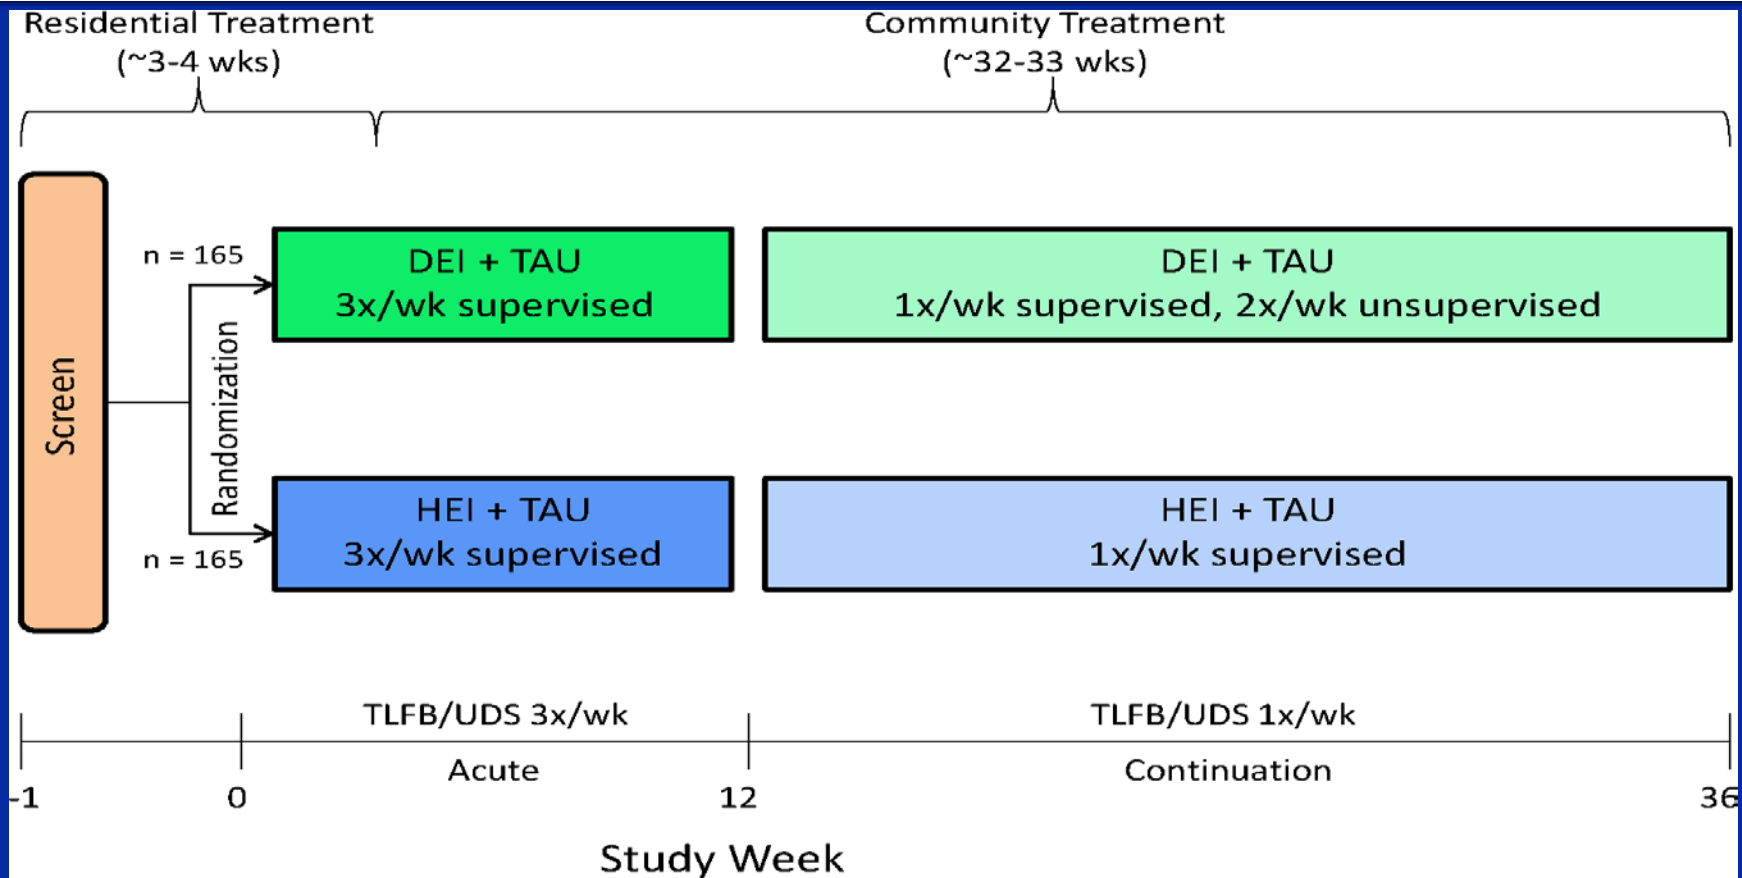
Residential Treatment
(~3-4 wks)

Community Treatment
(~32-33 wks)

Screen

n = 165

Randomization

n = 165

DEI + TAU
3x/wk supervised

DEI + TAU
1x/wk supervised, 2x/wk unsupervised

HEI + TAU
3x/wk supervised

HEI + TAU
1x/wk supervised

TLFB/UDS 3x/wk

TLFB/UDS 1x/wk

Acute

Continuation

-1

0

12

36

Study Week